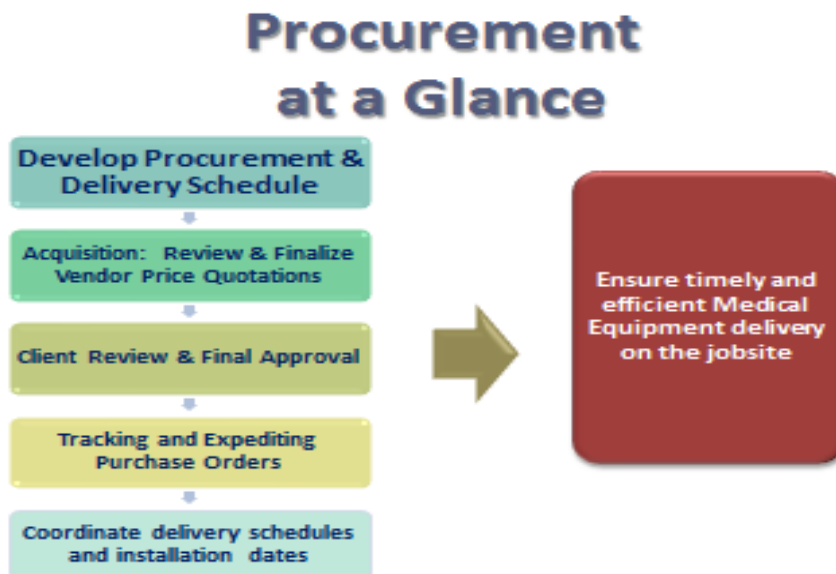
Procurement at a Glance

Develop Procurement & Delivery Schedule

Acquisition: Review & Finalize Vendor Price Quotations

Client Review & Final Approval

Tracking and Expediting Purchase Orders

Coordinate delivery schedules and installation dates

Ensure timely and efficient Medical Equipment delivery on the jobsite